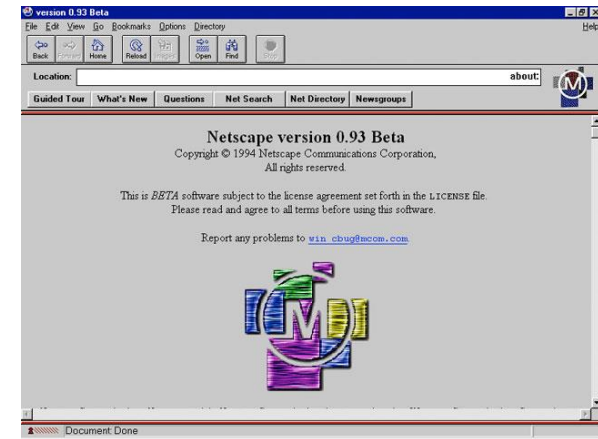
version 0.93 Beta

File Edit View Go Bookmarks Options Directory

Help

Back Forward Home Reload Images Open Find Stop

Location:

about:

Guided Tour What's New Questions Net Search Net Directory Newsgroups

Netscape version 0.93 Beta

Copyright © 1994 Netscape Communications Corporation, All rights reserved.

This is *BETA* software subject to the license agreement set forth in the LICENSE file. Please read and agree to all terms before using this software.

Report any problems to win cbug@mcom.com.

Document: Done